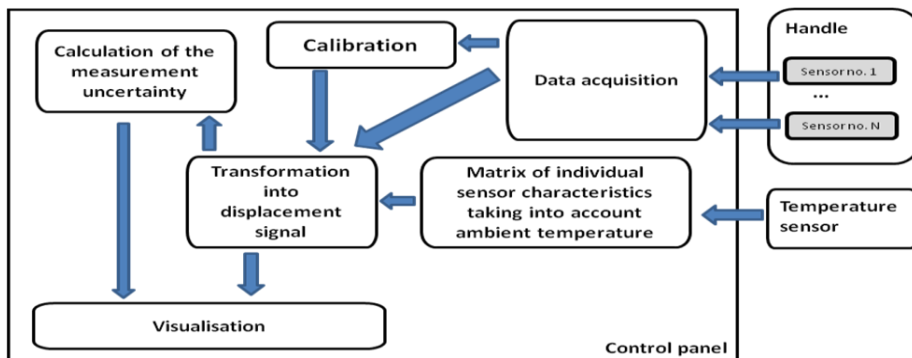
Calculation of the measurement uncertainty

Calibration

Data acquisition

Handle

Sensor no. 1

...

Sensor no. N

Transformation into displacement signal

Matrix of individual sensor characteristics taking into account ambient temperature

Temperature sensor

Visualisation

Control panel